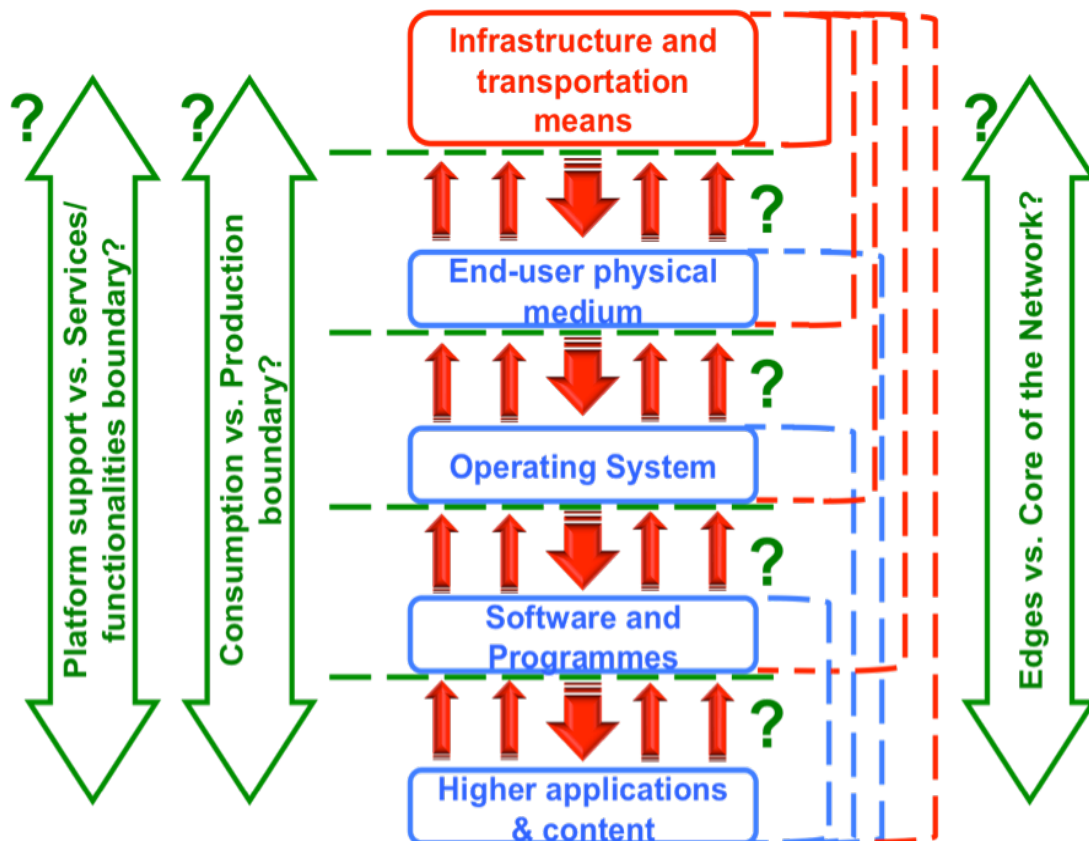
?
Platform support vs. Services/ functionalities boundary?

?
Consumption vs. Production boundary?

Infrastructure and transportation means

?

End-user physical medium

?

Operating System

?

Software and Programmes

?

Higher applications & content

?
Edges vs. Core of the Network?